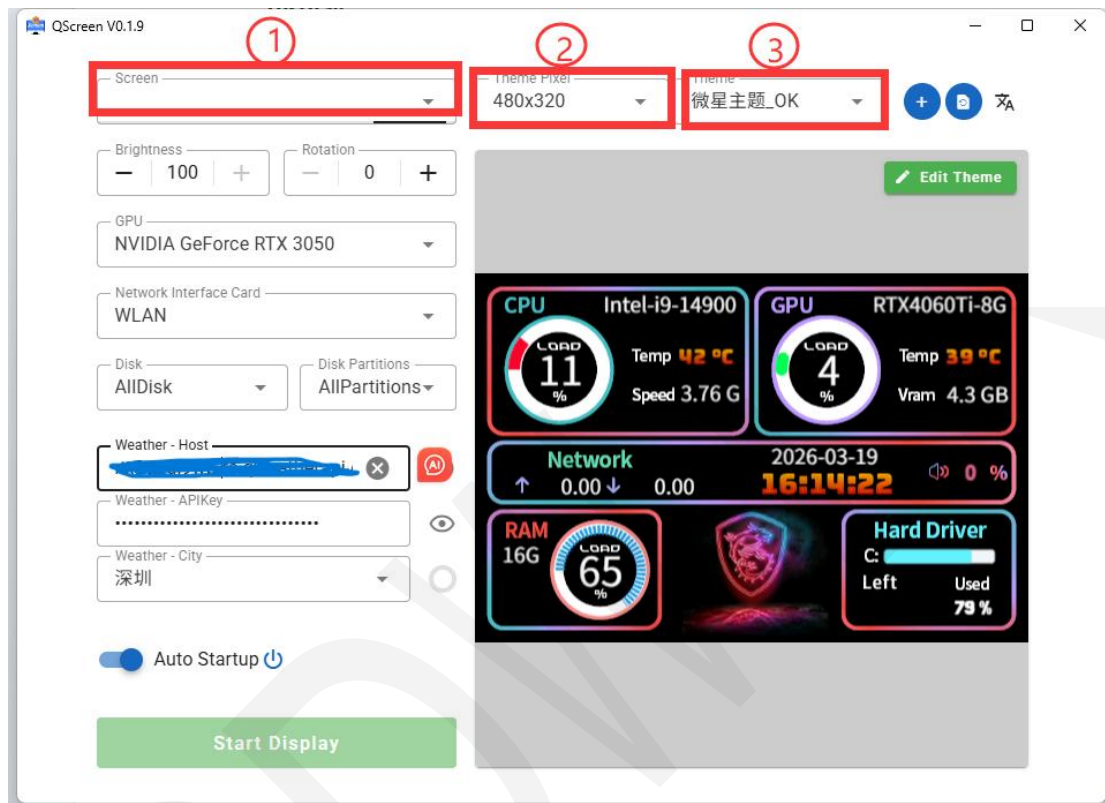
QScreen V0.1.9

①
Screen

②
Theme Pixel
480x320

③
Theme
微星主题_OK

Brightness
100

Rotation
0

Edit Theme

GPU
NVIDIA GeForce RTX 3050

Network Interface Card
WLAN

Disk
AllDisk

Disk Partitions
AllPartitions

Weather - Host
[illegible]

Weather - APIKey
································

Weather - City
深圳

Auto Startup

Start Display

CPU Intel-i9-14900
LOAD 11 %
Temp 42 ℃
Speed 3.76 G

GPU RTX4060Ti-8G
LOAD 4 %
Temp 39 ℃
Vram 4.3 GB

Network
↑ 0.00 ↓ 0.00
2026-03-19
16:14:22
0 %

RAM
16G
LOAD 65 %

Hard Driver
C:
Left Used
79 %